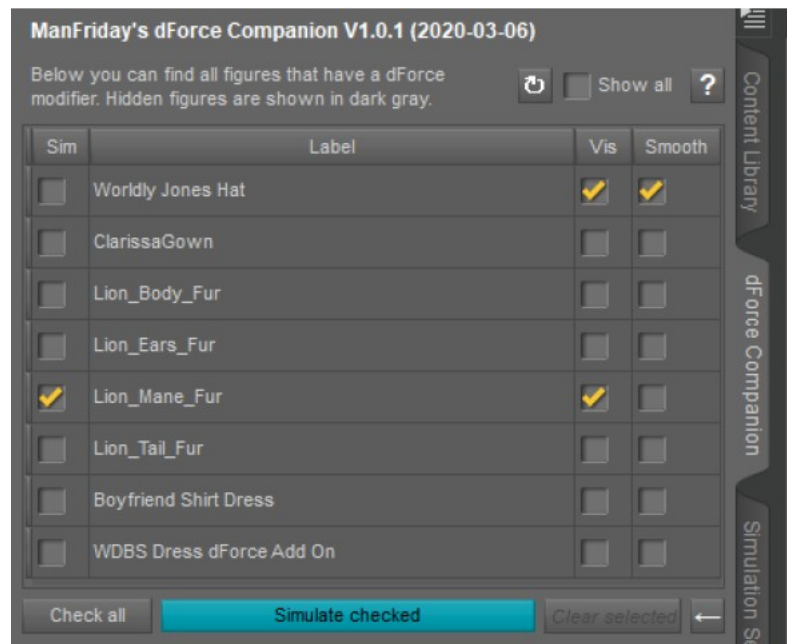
ManFriday's dForce Companion V1.0.1 (2020-03-06)

Below you can find all figures that have a dForce modifier. Hidden figures are shown in dark gray.

Show all ?

| Sim | Label | Vis | Smooth |
|---|---|---|---|
| | Worldly Jones Hat | ✓ | ✓ |
| | ClarissaGown | | |
| | Lion_Body_Fur | | |
| | Lion_Ears_Fur | | |
| ✓ | Lion_Mane_Fur | ✓ | |
| | Lion_Tail_Fur | | |
| | Boyfriend Shirt Dress | | |
| | WDBS Dress dForce Add On | | |

Check all | Simulate checked | Clear selected | ←

Content Library

dForce Companion

Simulation S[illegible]